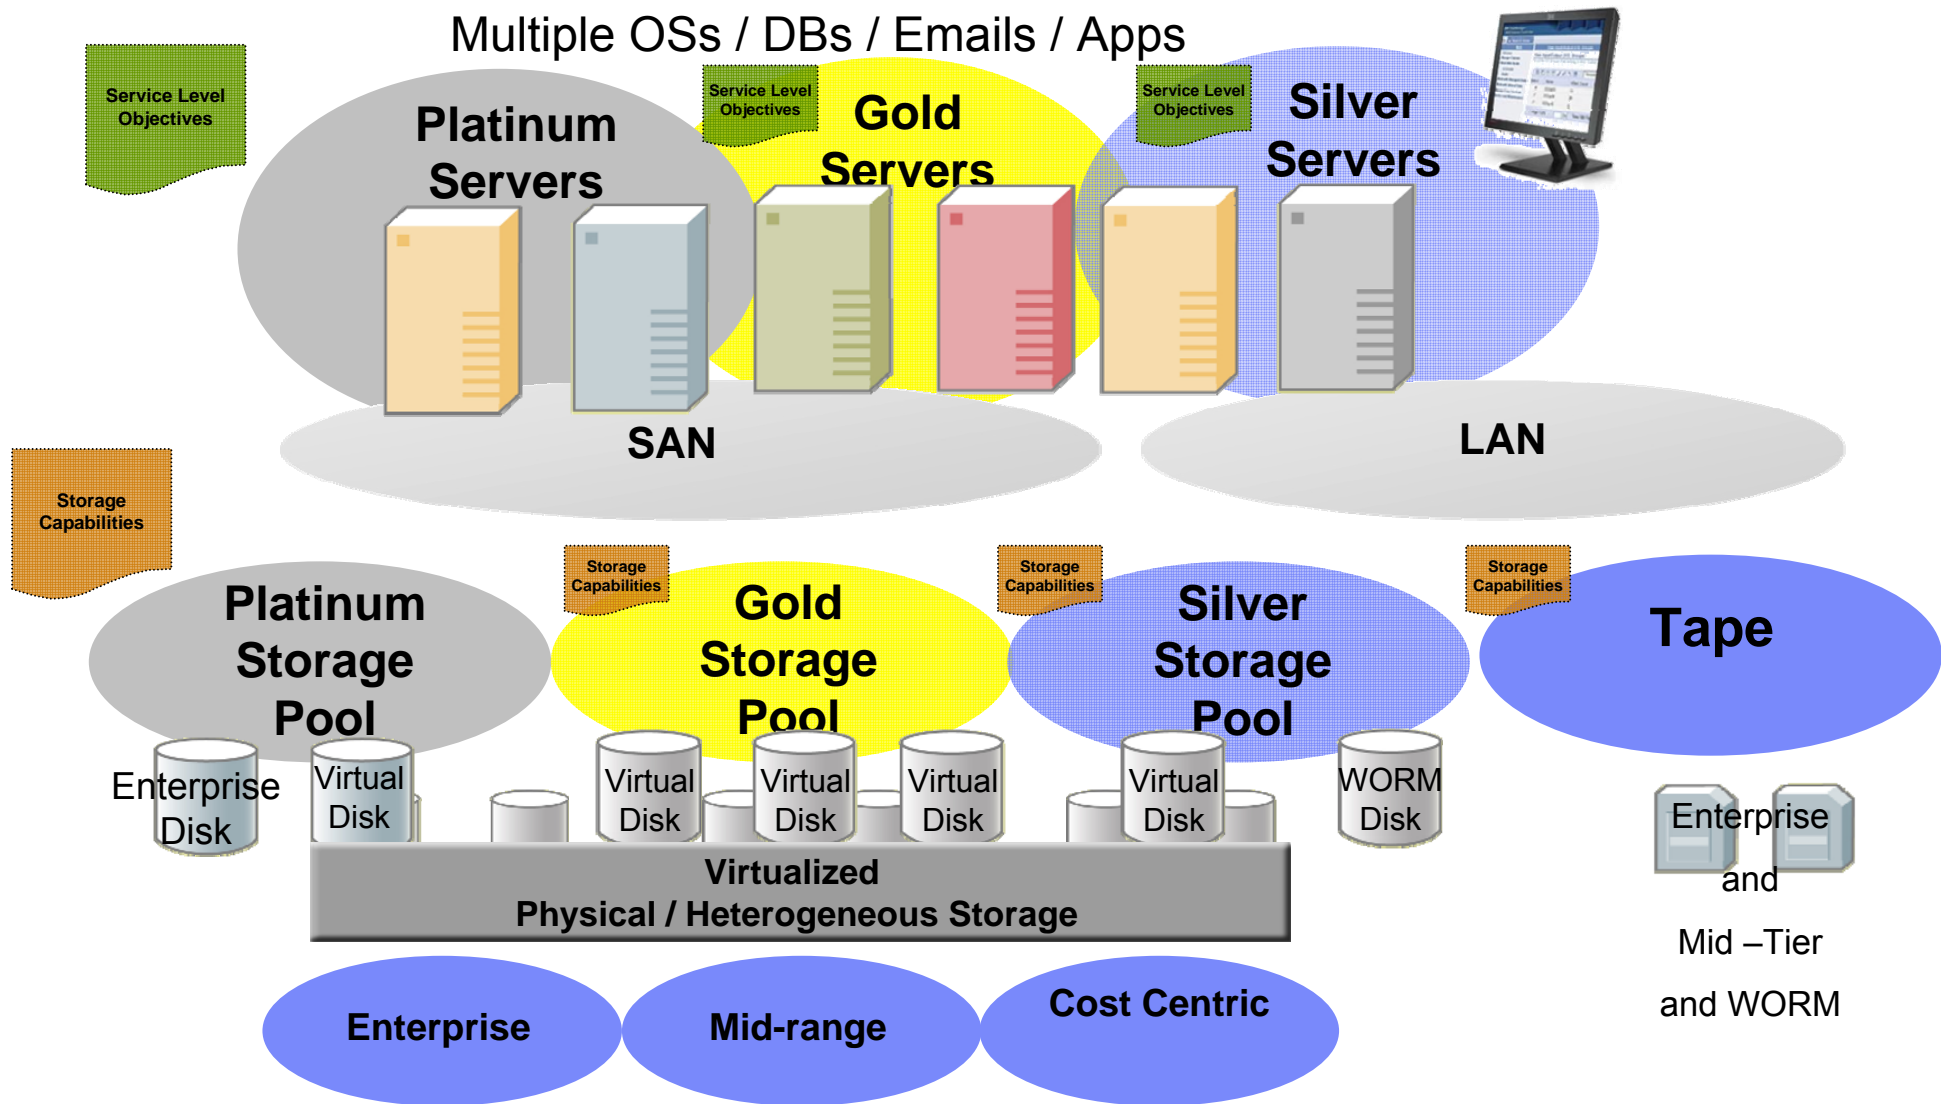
Multiple OSs / DBs / Emails / Apps

Service Level Objectives

Platinum Servers

Service Level Objectives

Gold Servers

Service Level Objectives

Silver Servers

SAN

LAN

Storage Capabilities

Platinum Storage Pool

Storage Capabilities

Gold Storage Pool

Storage Capabilities

Silver Storage Pool

Storage Capabilities

Tape

Enterprise Disk

Virtual Disk

Virtual Disk

Virtual Disk

Virtual Disk

Virtual Disk

WORM Disk

Virtualized
Physical / Heterogeneous Storage

Enterprise

and

Mid –Tier

and WORM

Enterprise

Mid-range

Cost Centric